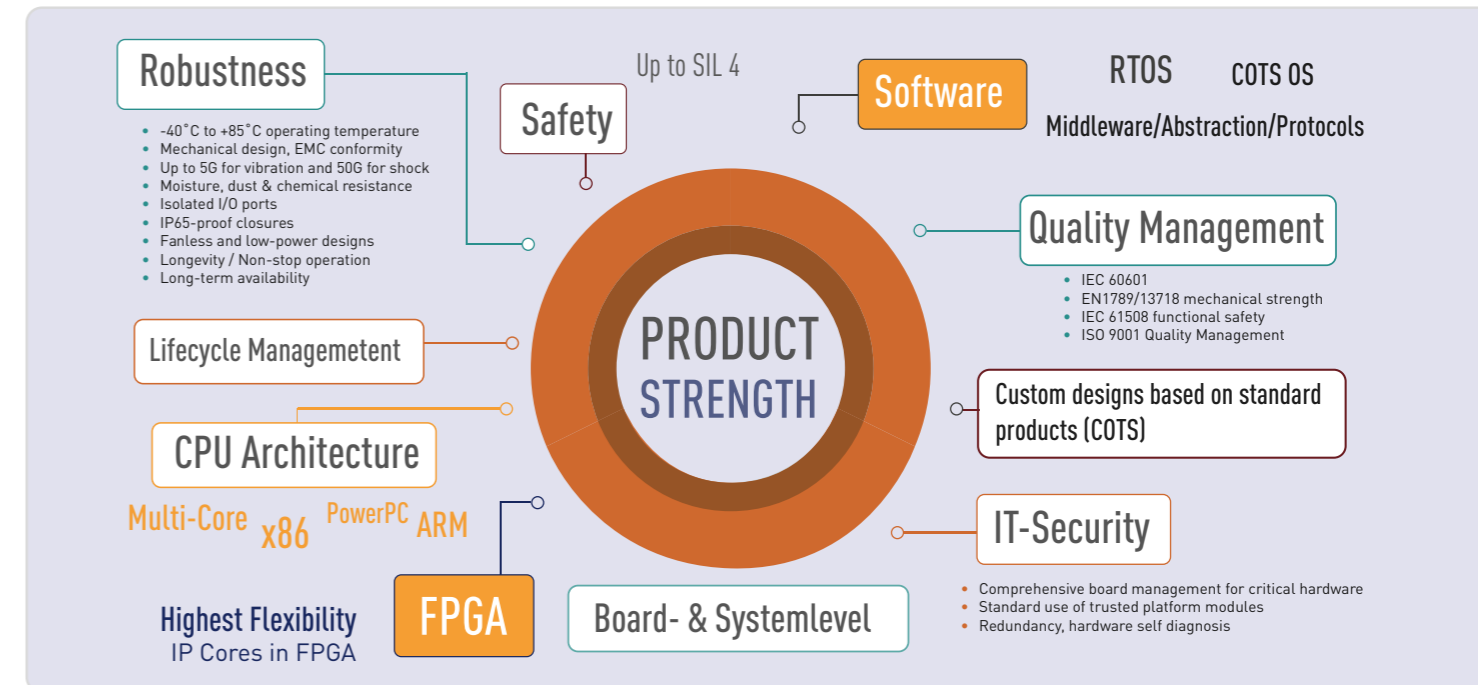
Robustness

- -40°C to +85°C operating temperature
- Mechanical design, EMC conformity
- Up to 5G for vibration and 50G for shock
- Moisture, dust & chemical resistance
- Isolated I/O ports
- IP65-proof closures
- Fanless and low-power designs
- Longevity / Non-stop operation
- Long-term availability

Up to SIL 4

Safety

Software

RTOS

COTS OS

Middleware/Abstraction/Protocols

Quality Management

- IEC 60601
- EN1789/13718 mechanical strength
- IEC 61508 functional safety
- ISO 9001 Quality Management

PRODUCT
STRENGTH

Lifecycle Managemetent

CPU Architecture

Multi-Core x86 PowerPC ARM

Custom designs based on standard products (COTS)

IT-Security

- Comprehensive board management for critical hardware
- Standard use of trusted platform modules
- Redundancy, hardware self diagnosis

Highest Flexibility
IP Cores in FPGA

FPGA

Board- & Systemlevel